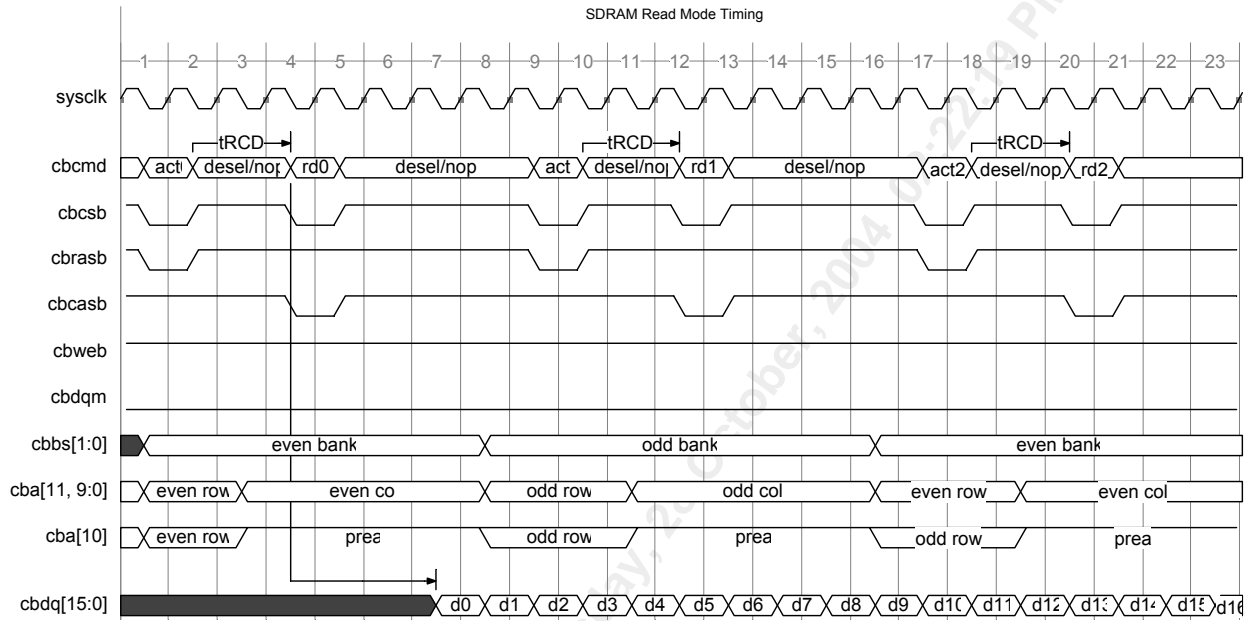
SDRAM Read Mode Timing

1 2 3 4 5 6 7 8 9 10 11 12 13 14 15 16 17 18 19 20 21 22 23

sysclk

tRCD tRCD tRCD

cbcmd act desel/nop rd0 desel/nop act desel/nop rd1 desel/nop act2 desel/nop rd2

cbcsb

cbrasb

cbcasb

cbweb

cbdqm

cbbs[1:0] even bank odd bank even bank

cba[11, 9:0] even row even co odd row odd col even row even col

cba[10] even row prea odd row prea odd row prea

cbdq[15:0] d0 d1 d2 d3 d4 d5 d6 d7 d8 d9 d10 d11 d12 d13 d14 d15 d16

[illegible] 2004 October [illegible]